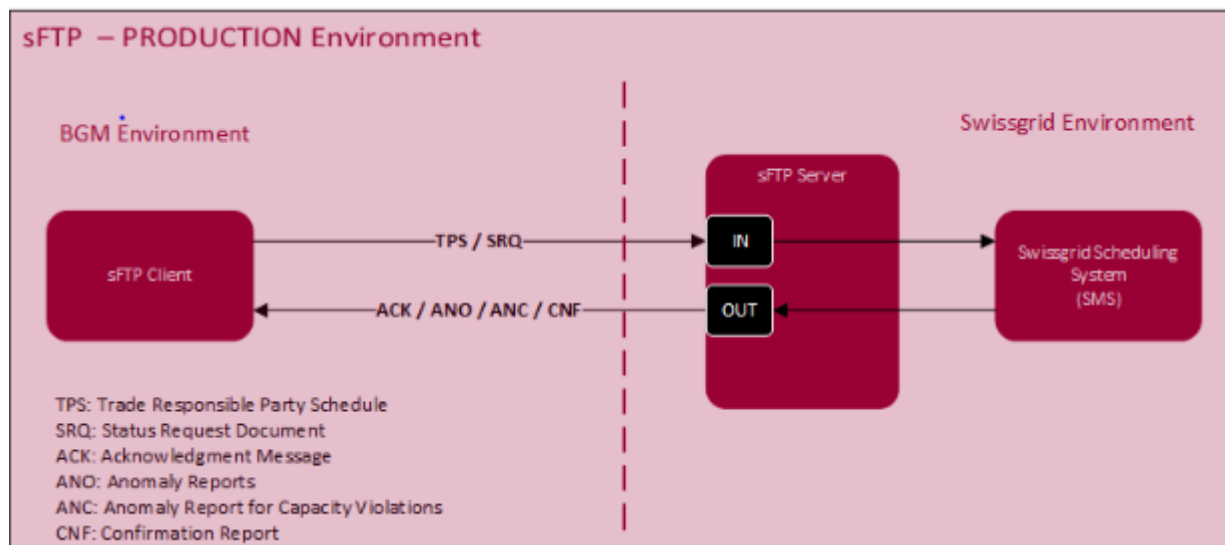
sFTP – PRODUCTION Environment

BGM Environment

Swissgrid Environment

sFTP Server

TPS / SRQ

IN

sFTP Client

Swissgrid Scheduling System (SMS)

ACK / ANO / ANC / CNF

OUT

TPS: Trade Responsible Party Schedule
SRQ: Status Request Document
ACK: Acknowledgment Message
ANO: Anomaly Reports
ANC: Anomaly Report for Capacity Violations
CNF: Confirmation Report